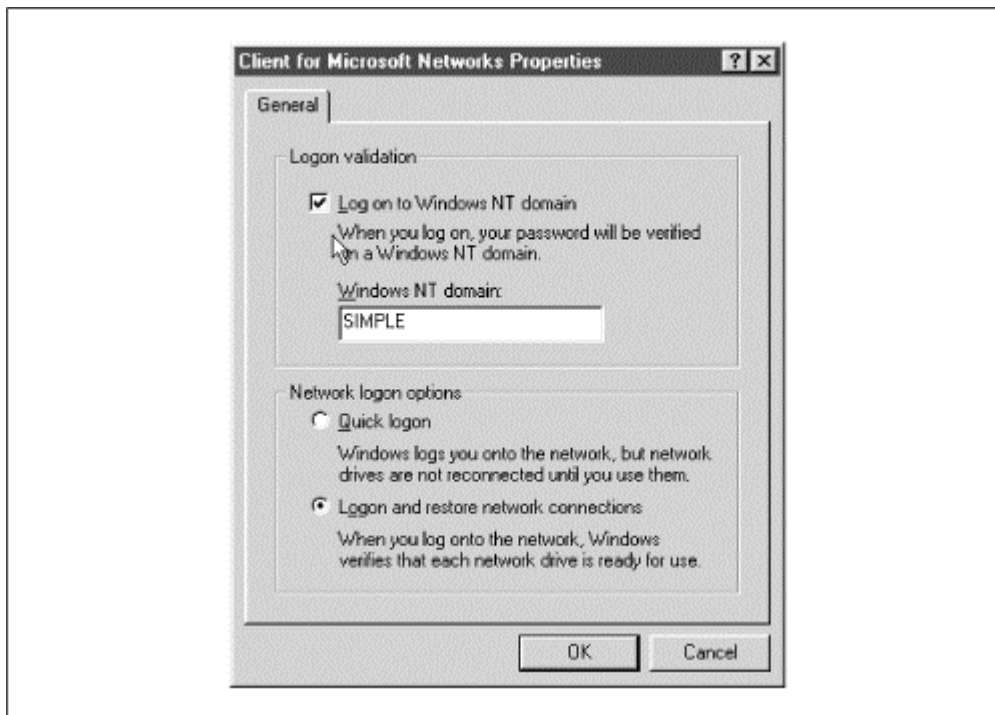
Client for Microsoft Networks Properties

?

General

Logon validation

Log on to Windows NT domain

When you log on, your password will be verified on a Windows NT domain.

Windows NT domain:

SIMPLE

Network logon options

Quick logon

Windows logs you onto the network, but network drives are not reconnected until you use them.

Logon and restore network connections

When you log onto the network, Windows verifies that each network drive is ready for use.

OK

Cancel